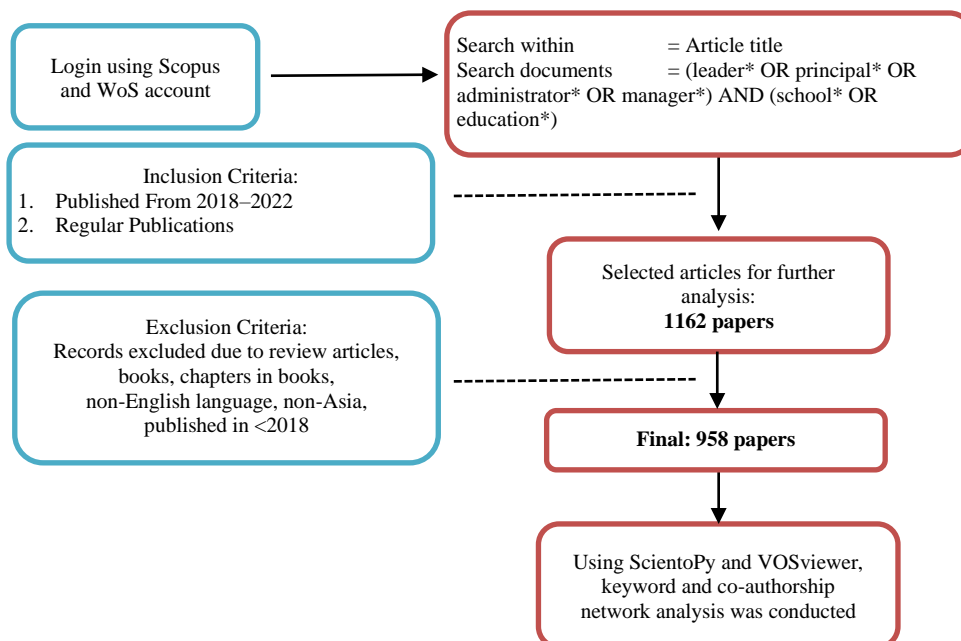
Login using Scopus and WoS account

Search within = Article title
Search documents = (leader* OR principal* OR administrator* OR manager*) AND (school* OR education*)

Inclusion Criteria:
1. Published From 2018–2022
2. Regular Publications

Selected articles for further analysis:
**1162 papers**

Exclusion Criteria:
Records excluded due to review articles, books, chapters in books, non-English language, non-Asia, published in <2018

**Final: 958 papers**

Using ScientoPy and VOSviewer, keyword and co-authorship network analysis was conducted